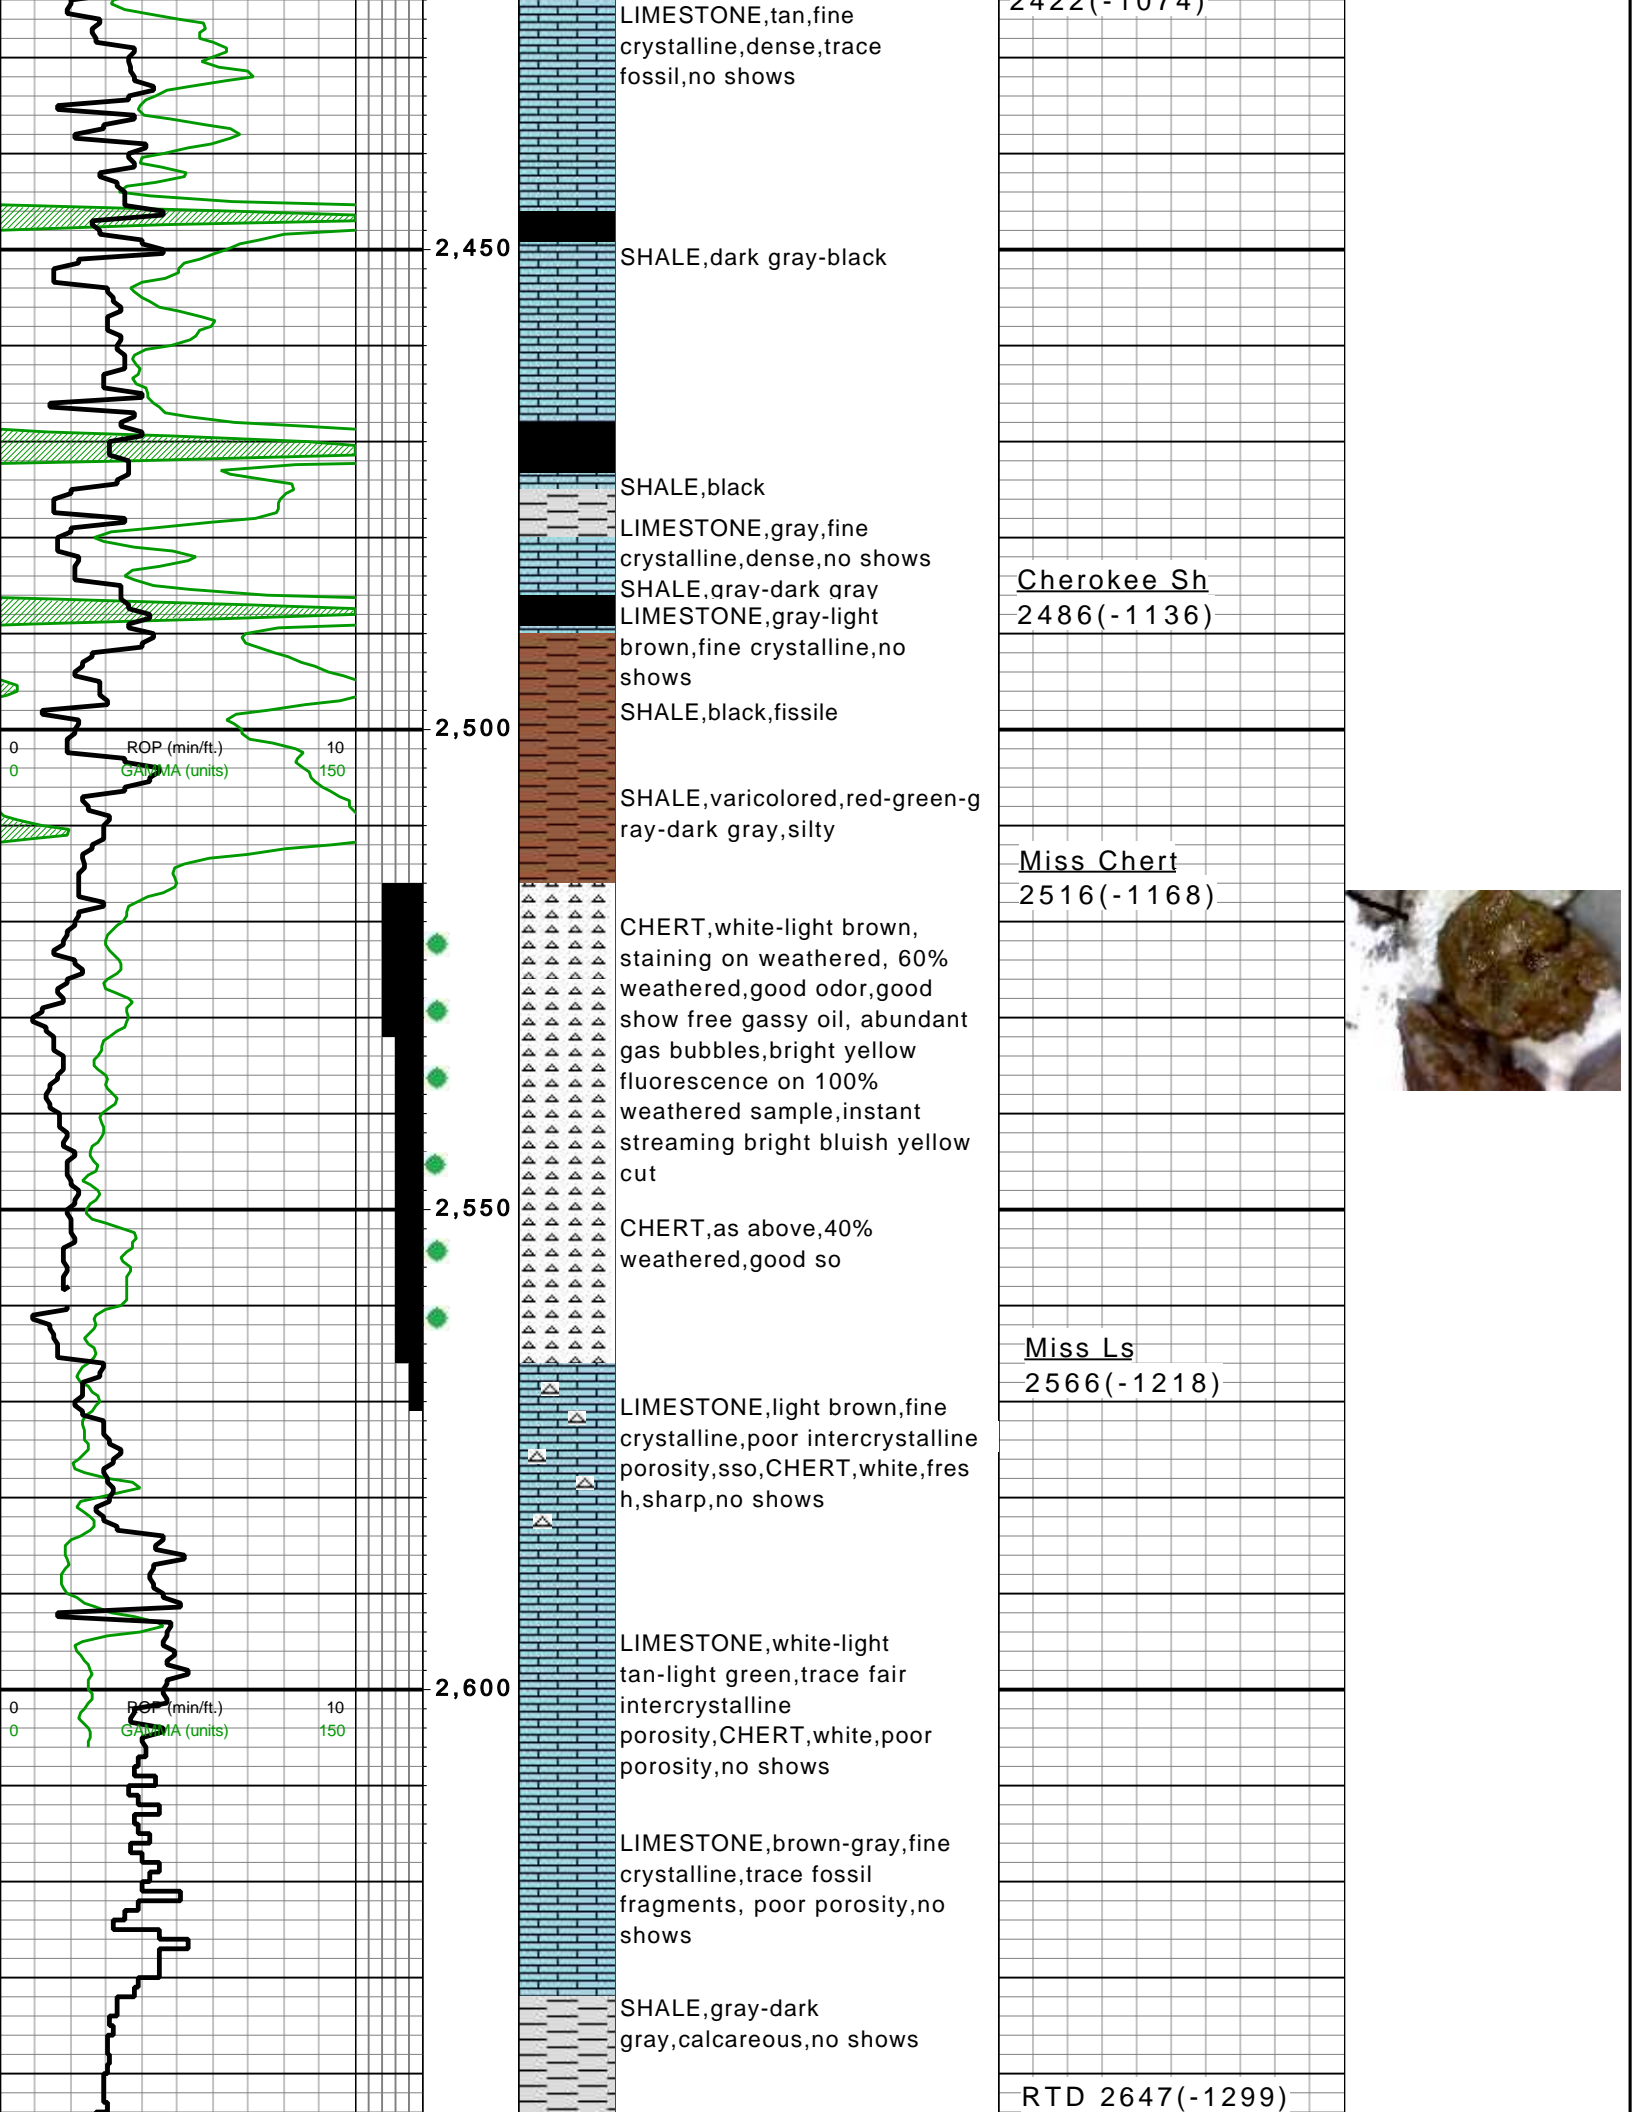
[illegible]

0 ROP (min/ft.) 10
0 GAMMA (units) 150

2,450

2,500

2,550

2,600

0 ROP (min/ft.) 10
0 GAMMA (units) 150

LIMESTONE,tan,fine crystalline,dense,trace fossil,no shows

SHALE,dark gray-black

SHALE,black

LIMESTONE,gray,fine crystalline,dense,no shows

SHALE,gray-dark gray

LIMESTONE,gray-light brown,fine crystalline,no shows

SHALE,black,fissile

SHALE,varicolored,red-green-gray-dark gray,silty

CHERT,white-light brown, staining on weathered, 60% weathered,good odor,good show free gassy oil, abundant gas bubbles,bright yellow fluorescence on 100% weathered sample,instant streaming bright bluish yellow cut

CHERT,as above,40% weathered,good so

LIMESTONE,light brown,fine crystalline,poor intercrystalline porosity,sso,CHERT,white,fresh,sharp,no shows

LIMESTONE,white-light tan-light green,trace fair intercrystalline porosity,CHERT,white,poor porosity,no shows

LIMESTONE,brown-gray,fine crystalline,trace fossil fragments, poor porosity,no shows

SHALE,gray-dark gray,calcareous,no shows

2422(-1074)

Cherokee Sh
2486(-1136)

Miss Chert
2516(-1168)

Miss Ls
2566(-1218)

RTD 2647(-1299)